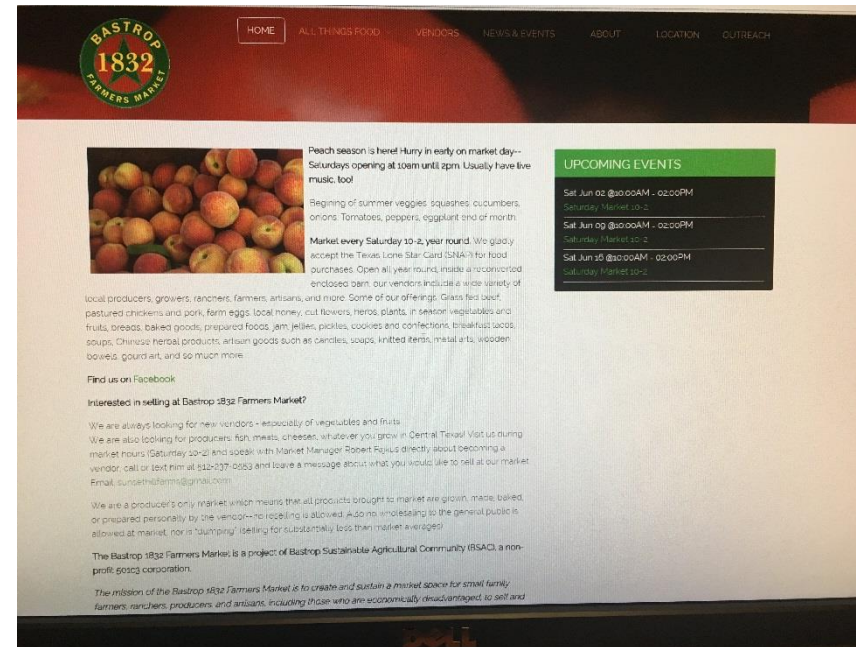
BASTROP
1832
FARMERS MARKET

HOME ALL THINGS FOOD VENDORS NEWS & EVENTS ABOUT LOCATION OUTREACH

Peach season is here! Hurry in early on market day-- Saturdays opening at 10am until 2pm. Usually have live music, too!

Begining of summer veggies: squashes, cucumbers, onions. Tomatoes, peppers, eggplant end of month.

Market every Saturday 10-2, year round. We gladly accept the Texas Lone Star Card (SNAP) for food purchases. Open all year round, inside a reconverted enclosed barn, our vendors include a wide variety of local producers, growers, ranchers, farmers, artisans, and more. Some of our offerings: Grass fed beef, pastured chickens and pork, farm eggs, local honey, cut flowers, herbs, plants, in season vegetables and fruits, breads, baked goods, prepared foods, jam, jellies, pickles, cookies and confections, breakfast tacos, soups, Chinese herbal products, artisan goods such as candles, soaps, knitted items, metal arts, wooden bowels, gourd art, and so much more.

Find us on Facebook

Interested in selling at Bastrop 1832 Farmers Market?

We are always looking for new vendors - especially of vegetables and fruits.
We are also looking for producers: fish, meats, cheeses, whatever you grow in Central Texas! Visit us during market hours (Saturday 10-2) and speak with Market Manager Robert Fejfus directly about becoming a vendor, call or text him at 512-237-0553 and leave a message about what you would like to sell at our market. Email: sunsethillfarms@gmail.com

We are a producer's only market which means that all products brought to market are grown, made, baked, or prepared personally by the vendor--no reselling is allowed. Also no wholesaling to the general public is allowed at market, nor is "dumping" (selling for substantially less than market averages)

The Bastrop 1832 Farmers Market is a project of Bastrop Sustainable Agricultural Community (BSAC), a non-profit 501c3 corporation.

The mission of the Bastrop 1832 Farmers Market is to create and sustain a market space for small family farmers, ranchers, producers and artisans, including those who are economically disadvantaged, to sell and

UPCOMING EVENTS

Sat Jun 02 @10:00AM - 02:00PM
Saturday Market 10-2

Sat Jun 09 @10:00AM - 02:00PM
Saturday Market 10-2

Sat Jun 16 @10:00AM - 02:00PM
Saturday Market 10-2

DELL